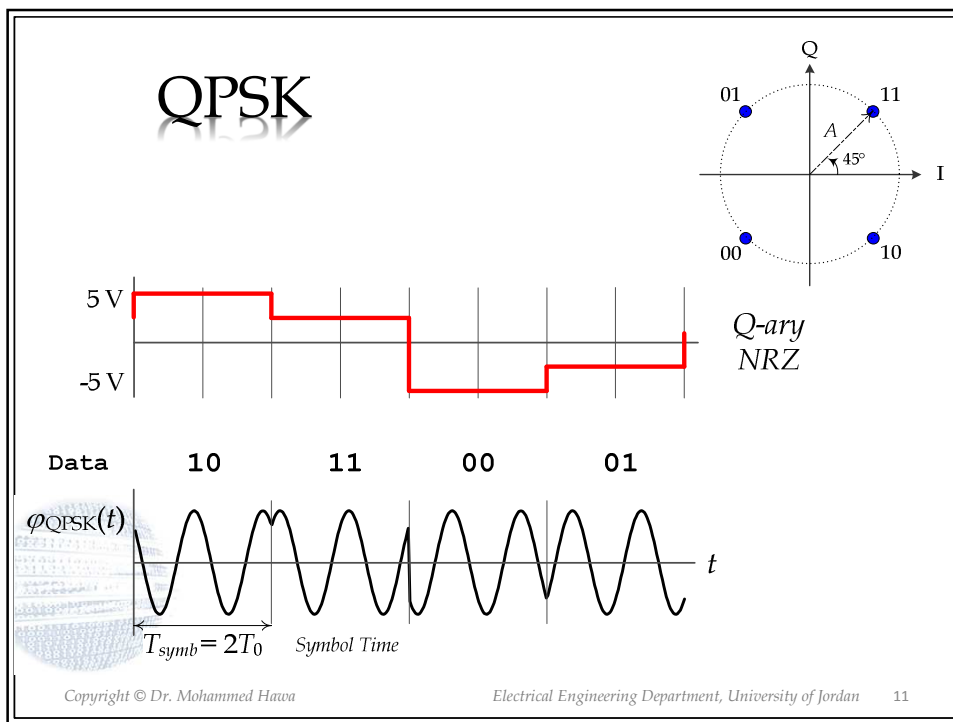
QPSK

Q
01
11
A
45°
I
00
10

5 V
-5 V

Q-ary NRZ

Data 10 11 00 01

$\varphi_{\text{QPSK}}(t)$

$t$

$T_{symb} = 2T_0$ Symbol Time

Copyright © Dr. Mohammed Hawa

Electrical Engineering Department, University of Jordan

11